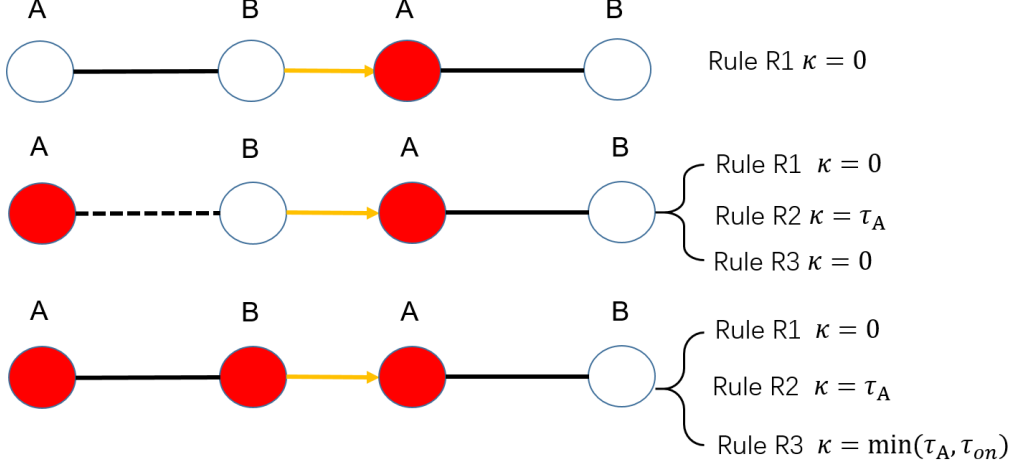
A B A B

Rule R1 $\kappa = 0$

A B A B

Rule R1 $\kappa = 0$

Rule R2 $\kappa = \tau_{\mathrm{A}}$

Rule R3 $\kappa = 0$

A B A B

Rule R1 $\kappa = 0$

Rule R2 $\kappa = \tau_{\mathrm{A}}$

Rule R3 $\kappa = \min(\tau_{\mathrm{A}}, \tau_{on})$